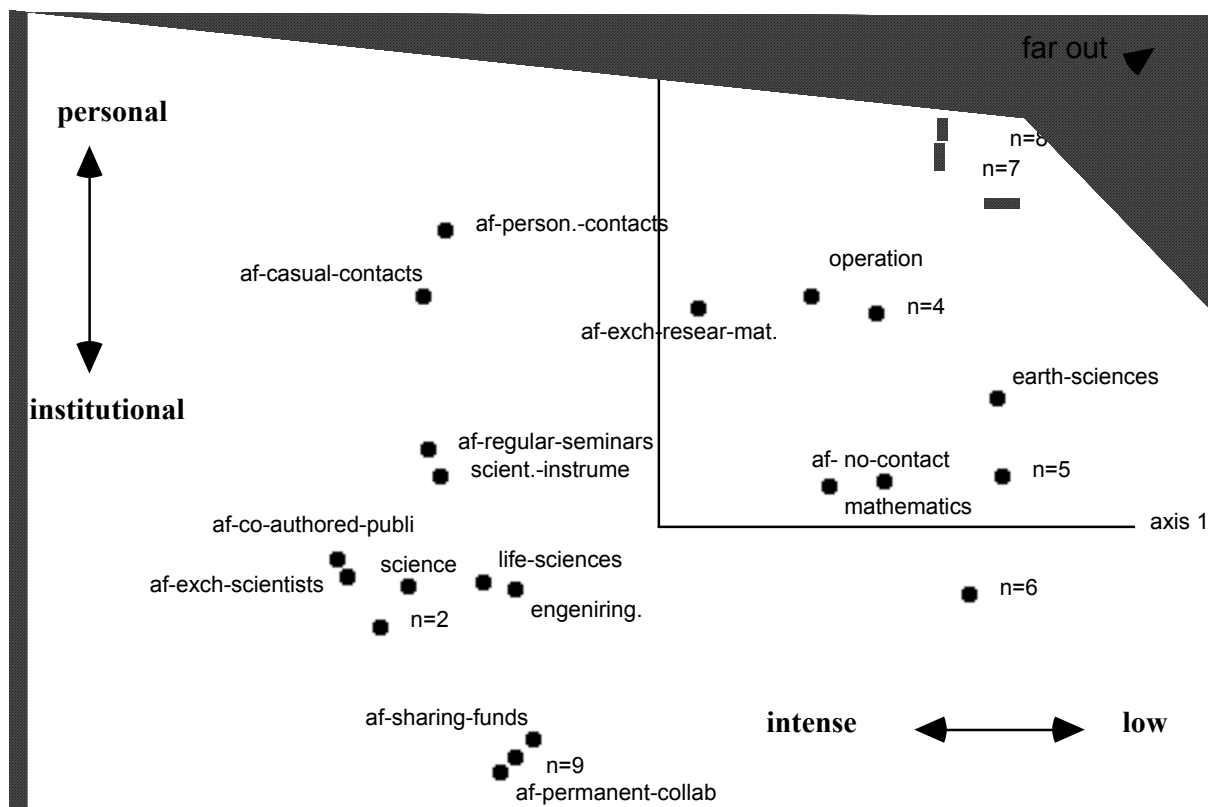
far out

personal

institutional

n=8

n=7

af-person.-contacts

af-casual-contacts

operation

af-exch-resear-mat.

n=4

earth-sciences

af-regular-seminars

scient.-instrume

af- no-contact

n=5

mathematics

axis 1

af-co-authored-publi

af-exch-scientists

science

life-sciences

engeniring.

n=2

n=6

af-sharing-funds

n=9

af-permanent-collab

intense

low